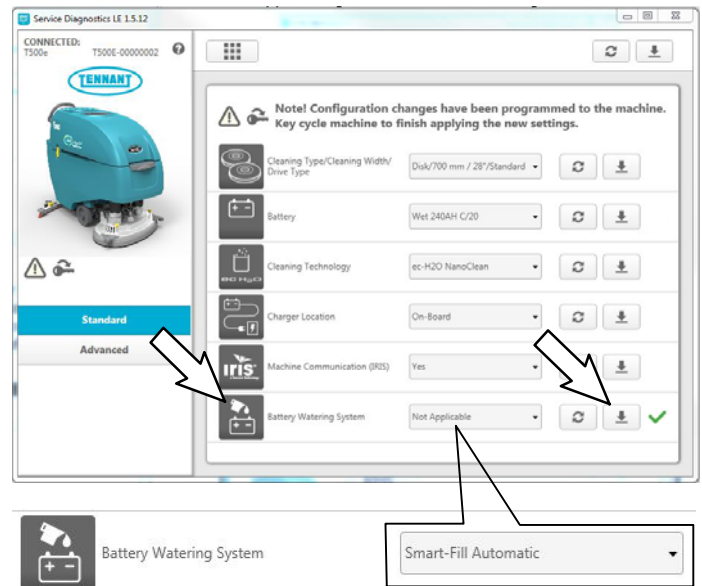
Service Diagnostics LE 1.5.12

CONNECTED:
T500e T500E-00000002

TENNANT

Standard

Advanced

Note! Configuration changes have been programmed to the machine. Key cycle machine to finish applying the new settings.

Cleaning Type/Cleaning Width/ Drive Type

Disk/700 mm / 28"/Standard

Battery

Wet 240AH C/20

Cleaning Technology

ec-H2O NanoClean

Charger Location

On-Board

Machine Communication (IRIS)

Yes

Battery Watering System

Not Applicable

Battery Watering System

Smart-Fill Automatic